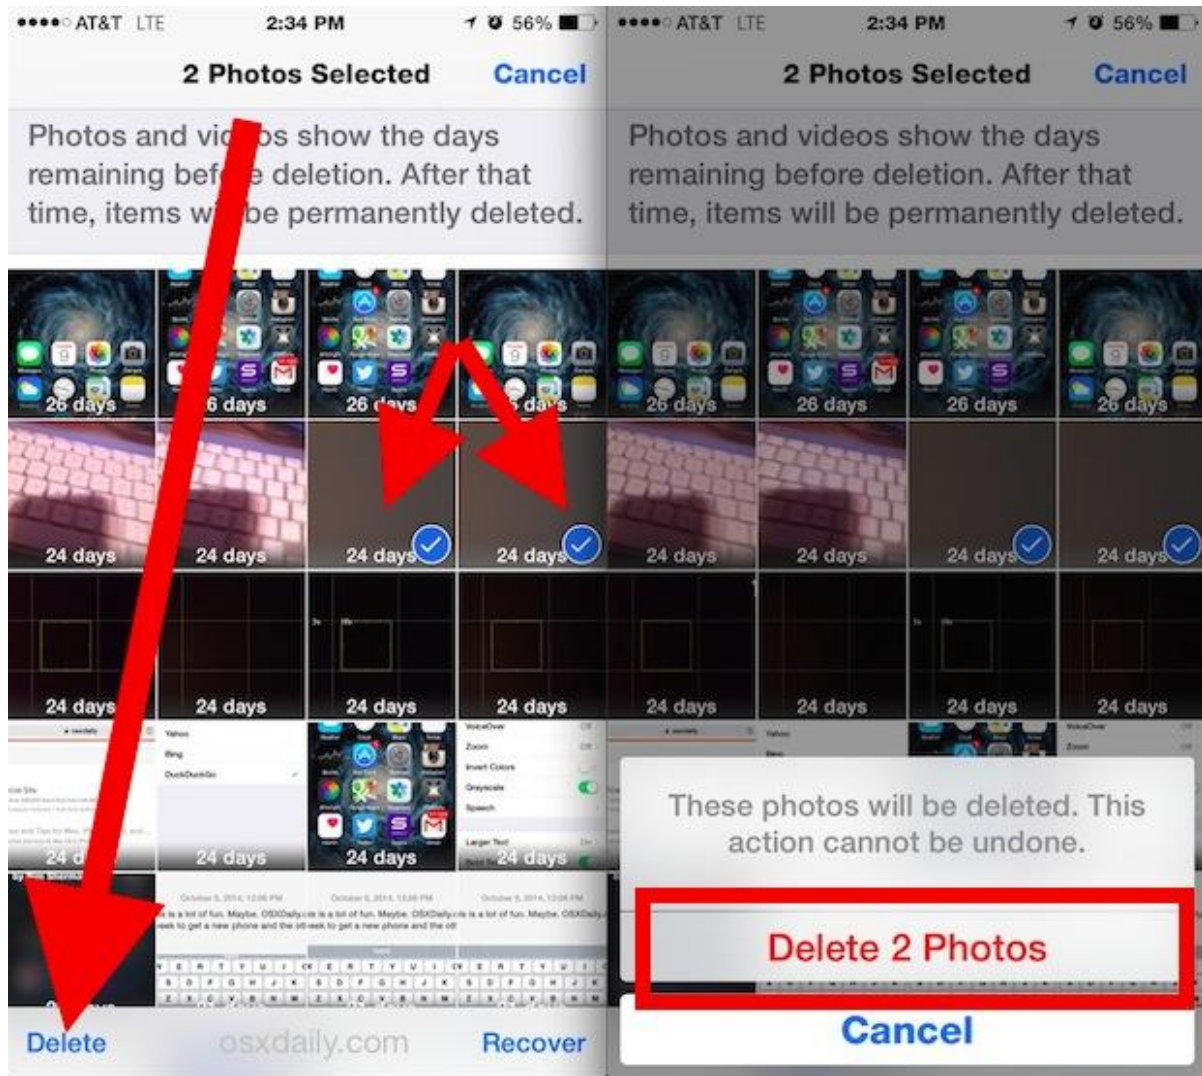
●●●●○ AT&T LTE 2:34 PM 56%

2 Photos Selected Cancel

Photos and vi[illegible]os show the days remaining bef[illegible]e deletion. After that time, items w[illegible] be permanently deleted.

26 days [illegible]6 days 26 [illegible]ays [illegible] days

24 days 24 days 24 days 24 days

24 days 24 days 24 days 24 days

24 d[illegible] 24 days 24 days 24 days

Delete osxdaily.com Recover

●●●●○ AT&T LTE 2:34 PM 56%

2 Photos Selected Cancel

Photos and videos show the days remaining before deletion. After that time, items will be permanently deleted.

26 days 26 days 26 days 26 days

24 days 24 days 24 days 24 days

24 days 24 days 24 days 24 days

These photos will be deleted. This action cannot be undone.

Delete 2 Photos

Cancel